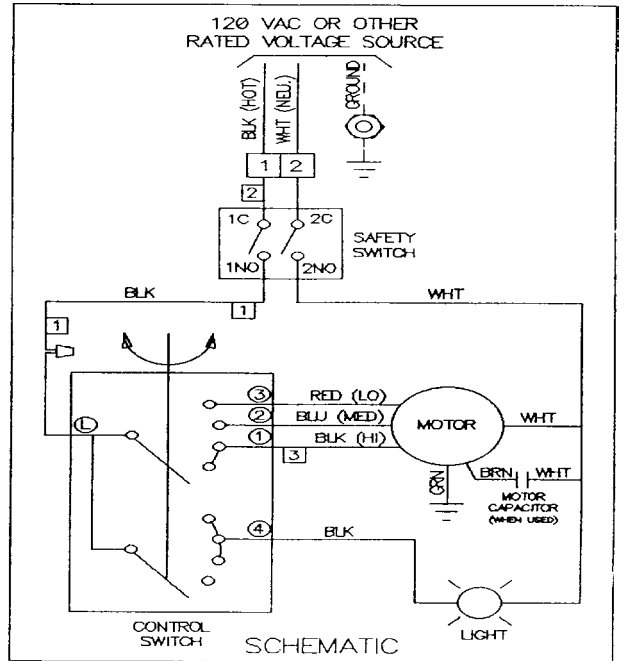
120 VAC OR OTHER
RATED VOLTAGE SOURCE

BLK (HOT)
WHT (NEU.)
GROUND

1 2

2

1C
2C
1NO
2NO
SAFETY SWITCH

BLK
1
WHT

1

3
RED (LO)
2
BLU (MED)
1
BLK (HI)
3
MOTOR
WHT
L
GRN
BRN
WHT
MOTOR CAPACITOR (WHEN USED)

4
BLK

CONTROL SWITCH
SCHEMATIC
LIGHT